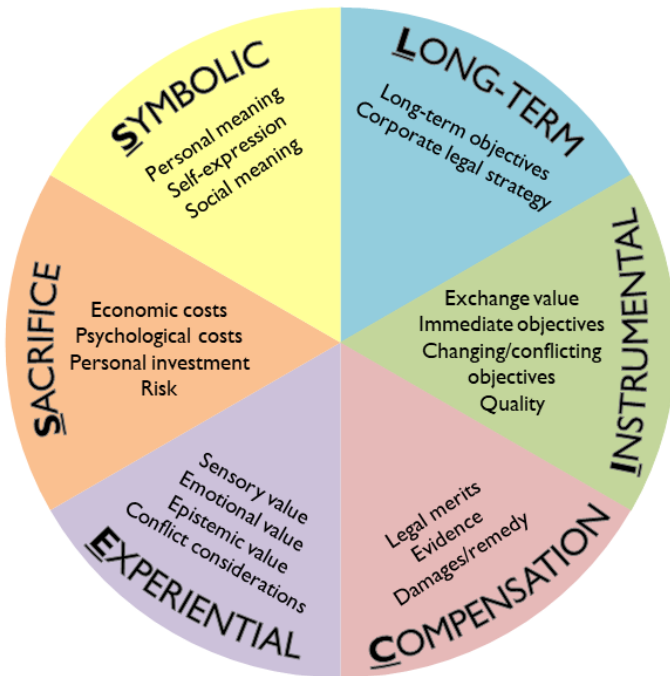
SYMBOLIC
Personal meaning
Self-expression
Social meaning

LONG-TERM
Long-term objectives
Corporate legal strategy

INSTRUMENTAL
Exchange value
Immediate objectives
Changing/conflicting objectives
Quality

COMPENSATION
Legal merits
Evidence
Damages/remedy

EXPERIENTIAL
Sensory value
Emotional value
Epistemic value
Conflict considerations

SACRIFICE
Economic costs
Psychological costs
Personal investment
Risk